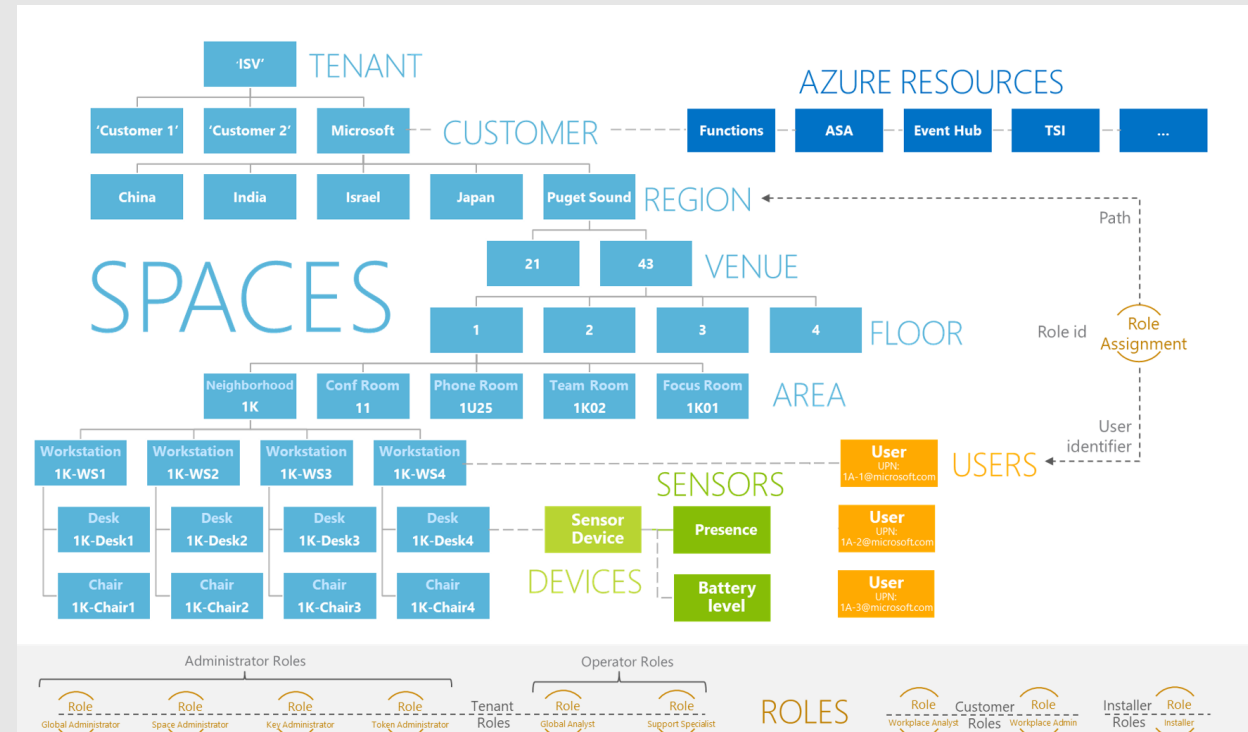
'ISV'
TENANT

AZURE RESOURCES

'Customer 1' 'Customer 2' Microsoft
CUSTOMER
Functions ASA Event Hub TSI ...

China India Israel Japan Puget Sound
REGION
Path

SPACES

21 43
VENUE

1 2 3 4
FLOOR
Role id
Role Assignment

Neighborhood 1K
Conf Room 11
Phone Room 1U25
Team Room 1K02
Focus Room 1K01
AREA

Workstation 1K-WS1
Workstation 1K-WS2
Workstation 1K-WS3
Workstation 1K-WS4
User identifier
User UPN: 1A-1@microsoft.com
USERS

SENSORS
Desk 1K-Desk1
Desk 1K-Desk2
Desk 1K-Desk3
Desk 1K-Desk4
Sensor Device
Presence
User UPN: 1A-2@microsoft.com

DEVICES
Chair 1K-Chair1
Chair 1K-Chair2
Chair 1K-Chair3
Chair 1K-Chair4
Battery level
User UPN: 1A-3@microsoft.com

Administrator Roles
Operator Roles
Role Global Administrator
Role Space Administrator
Role Key Administrator
Role Token Administrator
Tenant Roles
Role Global Analyst
Role Support Specialist
ROLES
Role Workplace Analyst
Customer Roles
Role Workplace Admin
Installer Roles
Role Installer